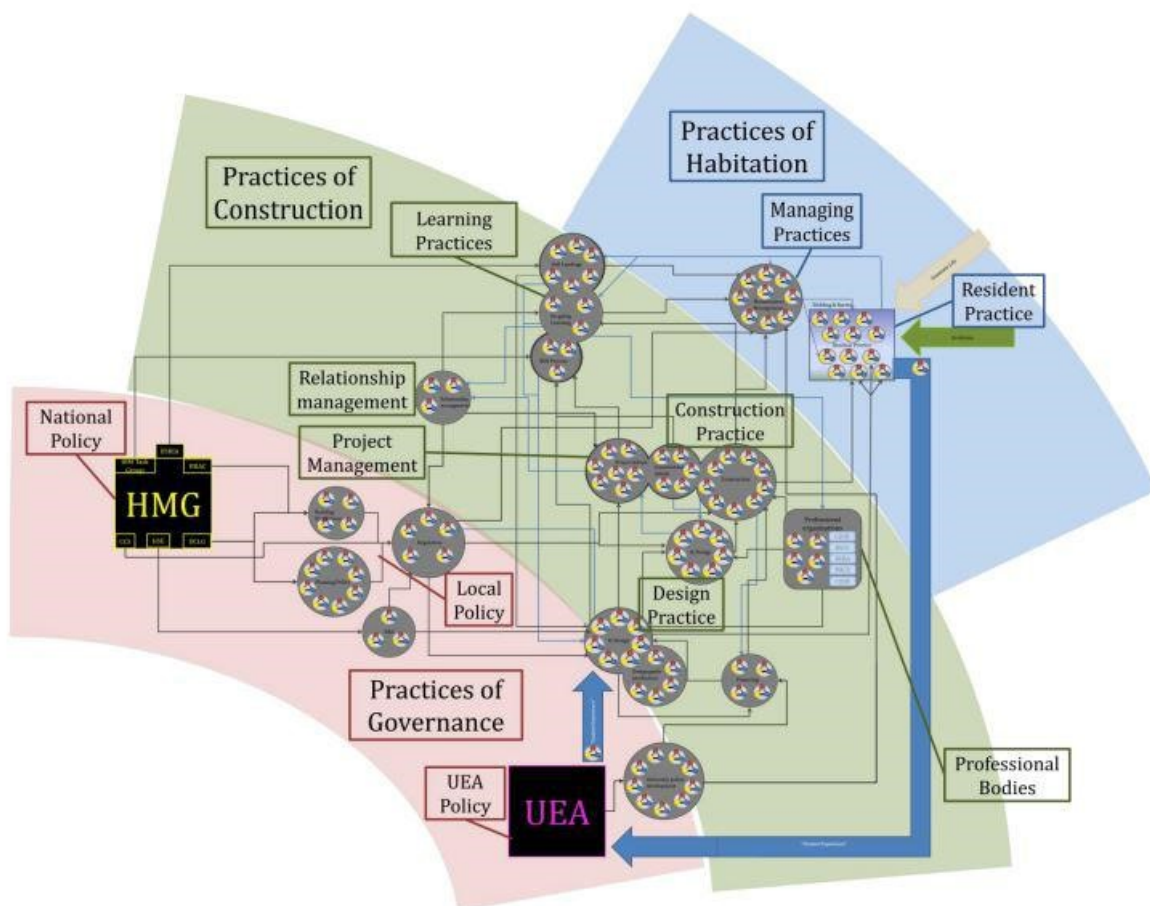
Practices of Habitation

Practices of Construction

Learning Practices

Managing Practices

Resident Practice

Relationship management

National Policy

Project Management

Construction Practice

HMG

Local Policy

Design Practice

Practices of Governance

UEA Policy

UEA

Professional Bodies